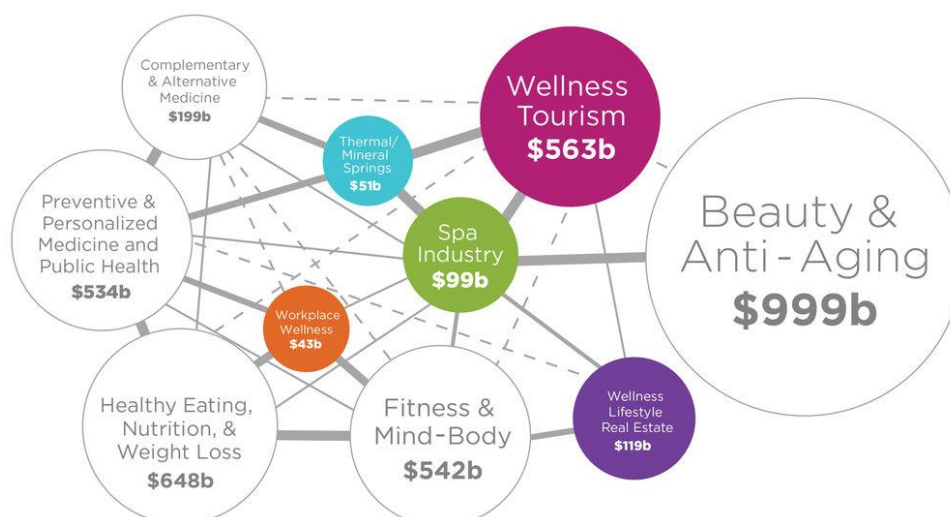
Complementary & Alternative Medicine
$199b

Thermal/ Mineral Springs
$51b

Wellness Tourism
$563b

Preventive & Personalized Medicine and Public Health
$534b

Spa Industry
$99b

Beauty & Anti-Aging
$999b

Workplace Wellness
$43b

Healthy Eating, Nutrition, & Weight Loss
$648b

Fitness & Mind-Body
$542b

Wellness Lifestyle Real Estate
$119b